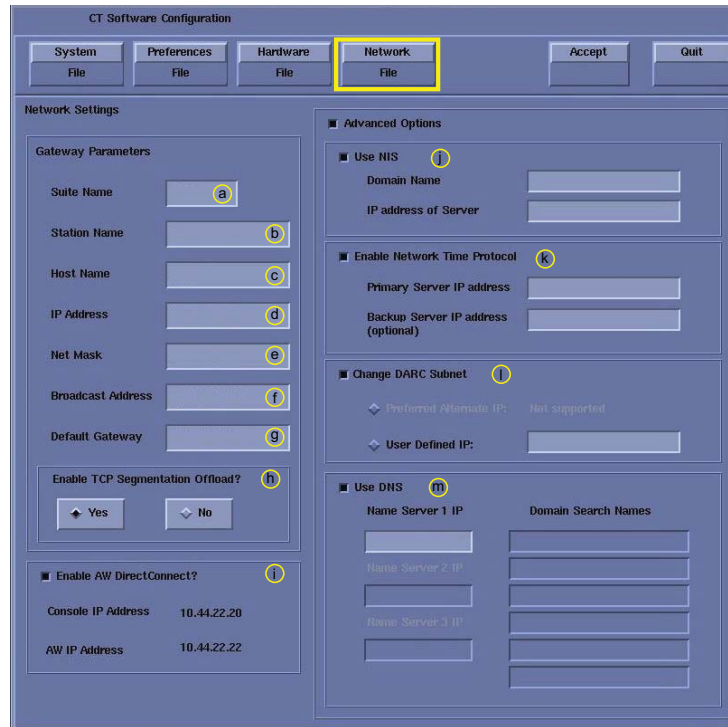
CT Software Configuration

System
File

Preferences
File

Hardware
File

Network
File

Accept

Quit

Network Settings

Gateway Parameters

Suite Name a

Station Name b

Host Name c

IP Address d

Net Mask e

Broadcast Address f

Default Gateway g

Enable TCP Segmentation Offload? h

Yes

No

Enable AW DirectConnect? i

Console IP Address 10.44.22.20

AW IP Address 10.44.22.22

Advanced Options

Use NIS j

Domain Name

IP address of Server

Enable Network Time Protocol k

Primary Server IP address

Backup Server IP address (optional)

Change DARC Subnet l

Preferred Alternate IP: Not supported

User Defined IP:

Use DNS m

Name Server 1 IP

Domain Search Names

Name Server 2 IP

Name Server 3 IP